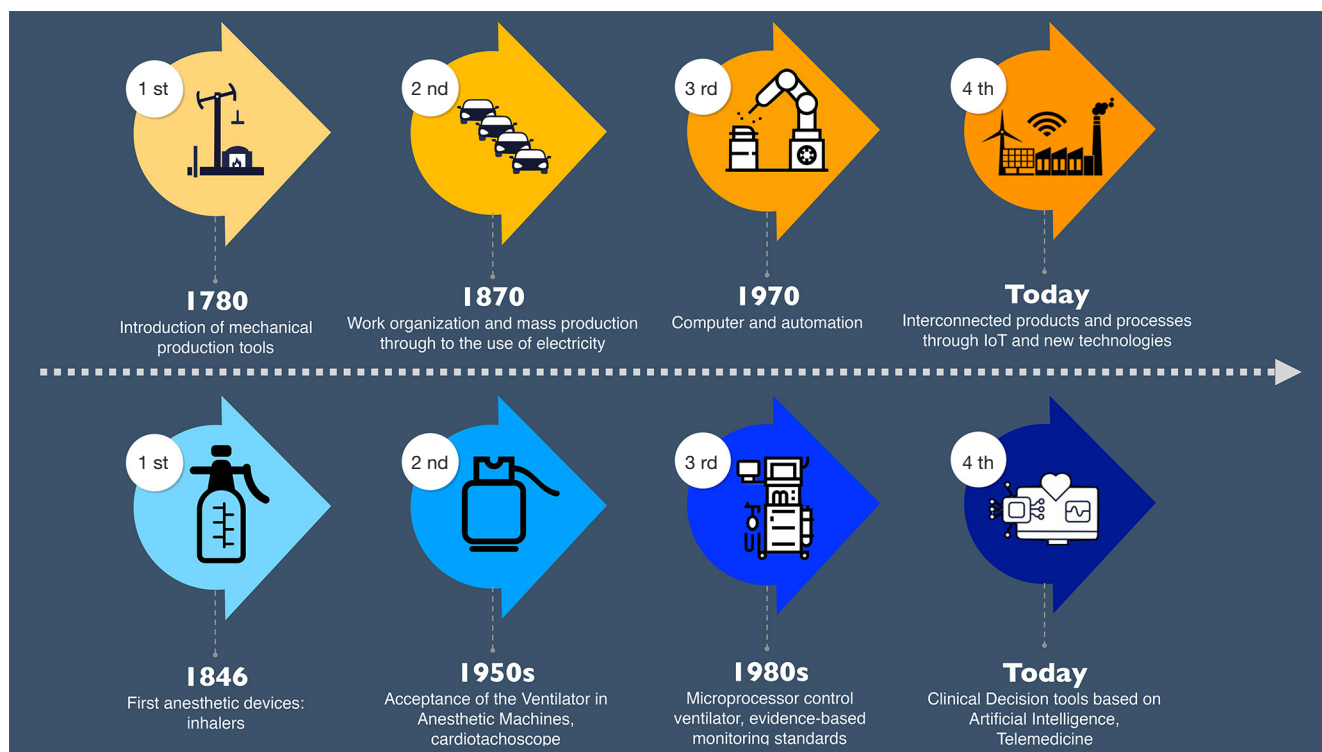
1 st

2 nd

3 rd

4 th

1780
Introduction of mechanical production tools

1870
Work organization and mass production through to the use of electricity

1970
Computer and automation

Today
Interconnected products and processes through IoT and new technologies

1 st

2 nd

3 rd

4 th

1846
First anesthetic devices: inhalers

1950s
Acceptance of the Ventilator in Anesthetic Machines, cardiotachoscope

1980s
Microprocessor control ventilator, evidence-based monitoring standards

Today
Clinical Decision tools based on Artificial Intelligence, Telemedicine